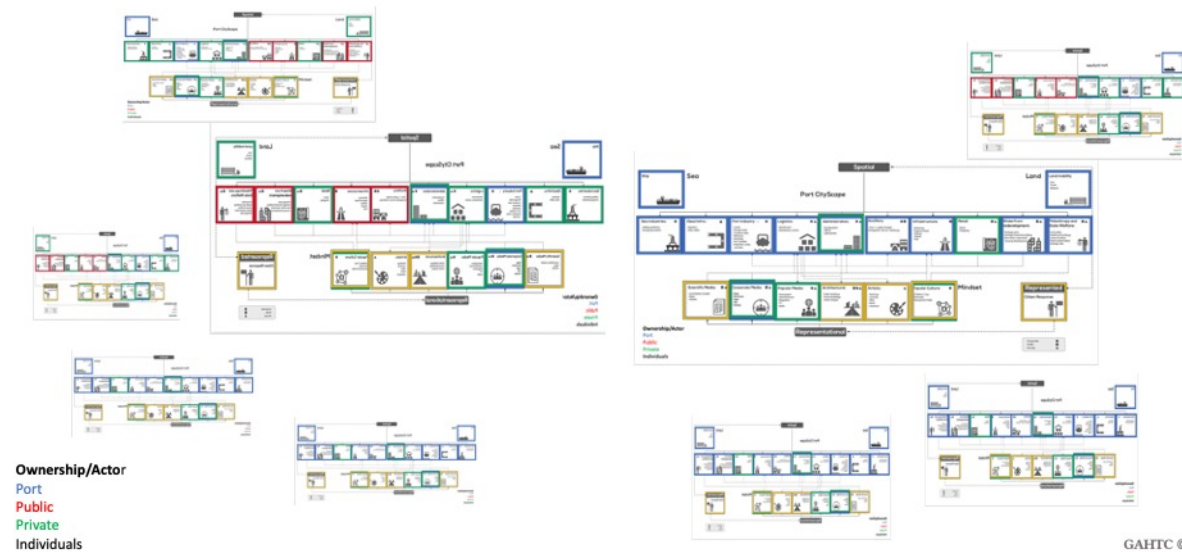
Spatial
Port CityScape
Sea
Land
Mindset
Representational
Ownership/Actor
Port
Public
Private
Individuals
Spatial
Sea
Port CityScape
Land
Mindset
Represented
Urban Resources
Representational
Ownership/Actor
Port
Public
Private
Individuals
Ownership/Actor
Port
Public
Private
Individuals
GAHTC ©